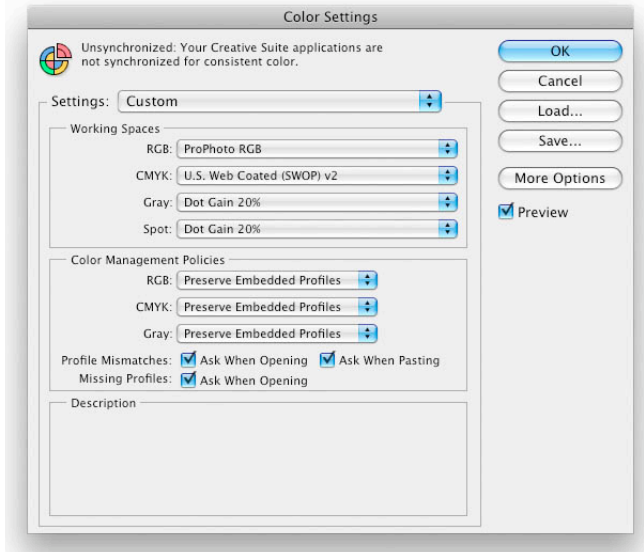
Color Settings

Unsynchronized: Your Creative Suite applications are not synchronized for consistent color.

OK

Cancel

Load...

Save...

More Options

Preview

Settings: Custom

Working Spaces

RGB: ProPhoto RGB

CMYK: U.S. Web Coated (SWOP) v2

Gray: Dot Gain 20%

Spot: Dot Gain 20%

Color Management Policies

RGB: Preserve Embedded Profiles

CMYK: Preserve Embedded Profiles

Gray: Preserve Embedded Profiles

Profile Mismatches: Ask When Opening Ask When Pasting

Missing Profiles: Ask When Opening

Description